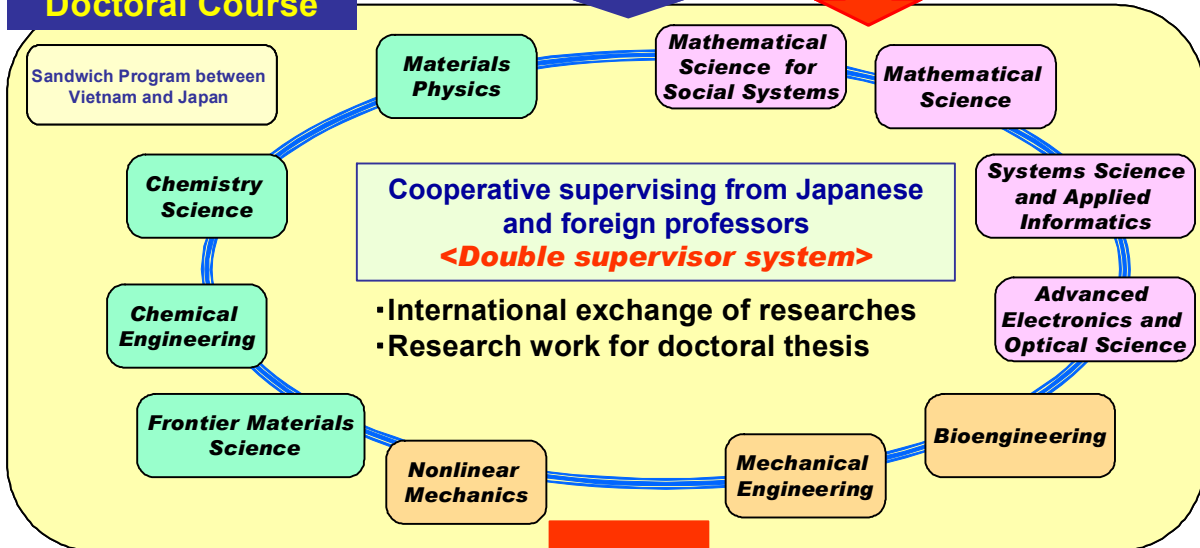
Doctoral Course

Sandwich Program between Vietnam and Japan

Materials Physics

Mathematical Science for Social Systems

Mathematical Science

Systems Science and Applied Informatics

Advanced Electronics and Optical Science

Bioengineering

Mechanical Engineering

Nonlinear Mechanics

Frontier Materials Science

Chemical Engineering

Chemistry Science

Cooperative supervising from Japanese and foreign professors
<Double supervisor system>

・International exchange of researches
・Research work for doctoral thesis